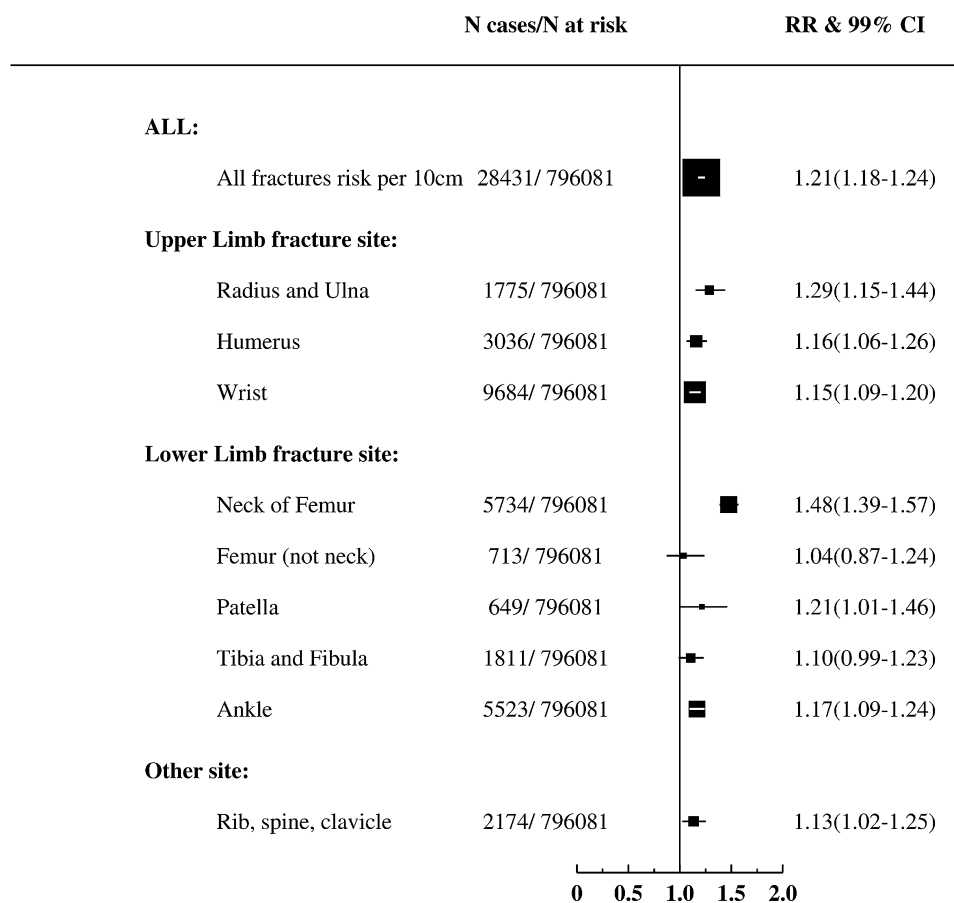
N cases/N at risk

RR & 99% CI

ALL:

All fractures risk per 10cm 28431/ 796081 1.21(1.18-1.24)

Upper Limb fracture site:

Radius and Ulna 1775/ 796081 1.29(1.15-1.44)

Humerus 3036/ 796081 1.16(1.06-1.26)

Wrist 9684/ 796081 1.15(1.09-1.20)

Lower Limb fracture site:

Neck of Femur 5734/ 796081 1.48(1.39-1.57)

Femur (not neck) 713/ 796081 1.04(0.87-1.24)

Patella 649/ 796081 1.21(1.01-1.46)

Tibia and Fibula 1811/ 796081 1.10(0.99-1.23)

Ankle 5523/ 796081 1.17(1.09-1.24)

Other site:

Rib, spine, clavicle 2174/ 796081 1.13(1.02-1.25)

0 0.5 1.0 1.5 2.0